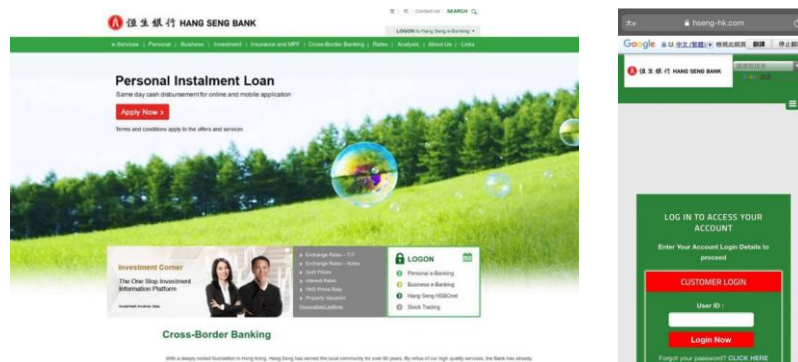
恒生銀行 HANG SENG BANK

繁 | 简 | Contact Us | SEARCH

LOGON to Hang Seng e-Banking

e-Services | Personal | Business | Investment | Insurance and MPF | Cross-Border Banking | Rates | Analysis | About Us | Links

Personal Instalment Loan

Same day cash disbursement for online and mobile application

Apply Now >

Terms and conditions apply to the offers and services

Investment Corner

The One Stop Investment Information Platform

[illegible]

Exchange Rates – T/T
Exchange Rates – Notes
Gold Prices
Interest Rates
HKD Prime Rate
Property Valuation
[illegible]

LOGON

Personal e-Banking
Business e-Banking
Hang Seng HSBCnet
Stock Trading

Cross-Border Banking

With a deeply rooted foundation in Hong Kong, Hang Seng has served the local community for over 80 years. By virtue of our high quality services, the Bank has already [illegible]

hseng-hk.com

Google

恒生銀行 HANG SENG BANK

LOG IN TO ACCESS YOUR ACCOUNT

Enter Your Account Login Details to proceed

CUSTOMER LOGIN

User ID :

Login Now

Forgot your password? CLICK HERE